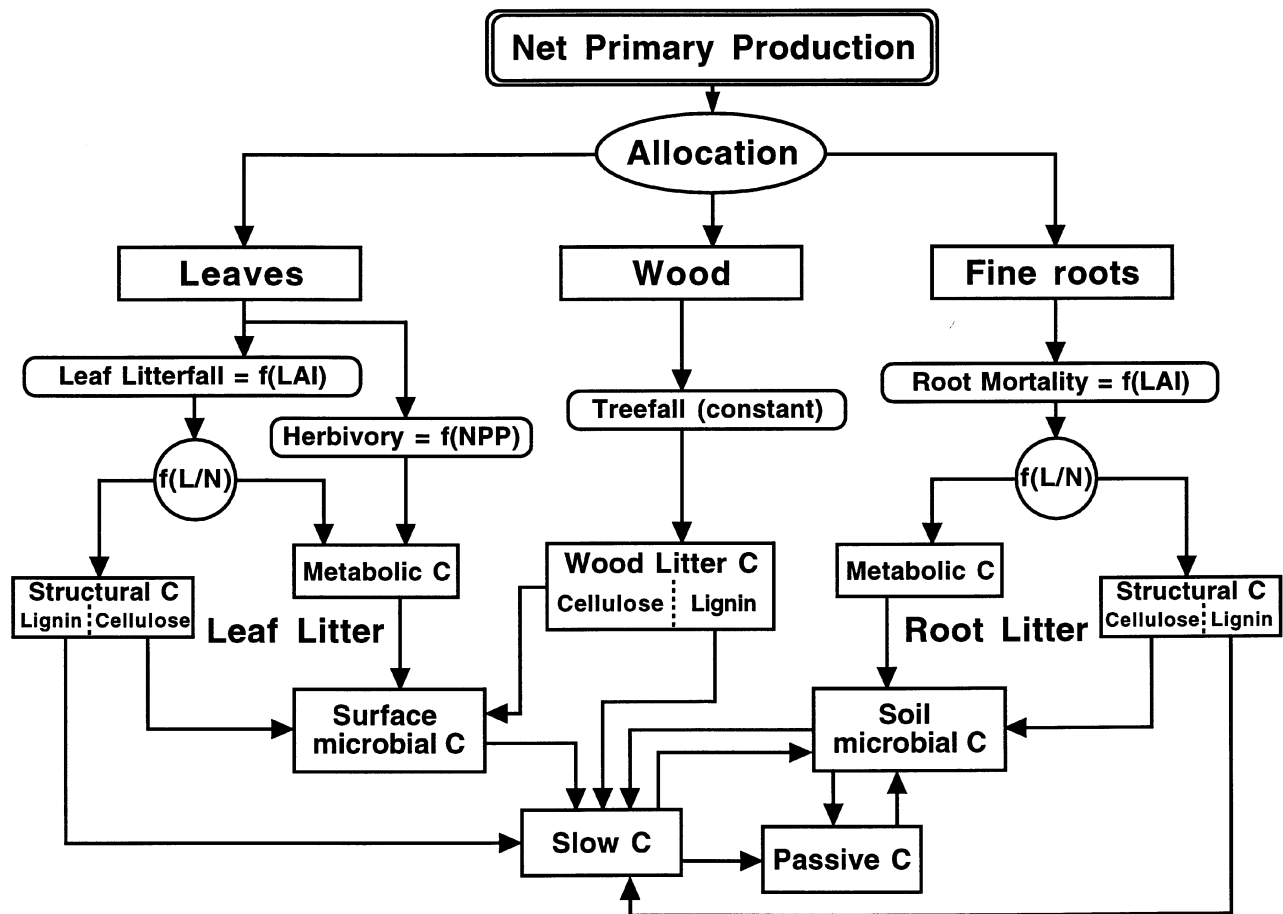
Net Primary Production

Allocation

Leaves

Wood

Fine roots

Leaf Litterfall = f(LAI)

Herbivory = f(NPP)

Treefall (constant)

Root Mortality = f(LAI)

f(L/N)

f(L/N)

Structural C
Lignin | Cellulose

Metabolic C

Wood Litter C
Cellulose | Lignin

Metabolic C

Structural C
Cellulose | Lignin

Leaf Litter

Root Litter

Surface microbial C

Soil microbial C

Slow C

Passive C